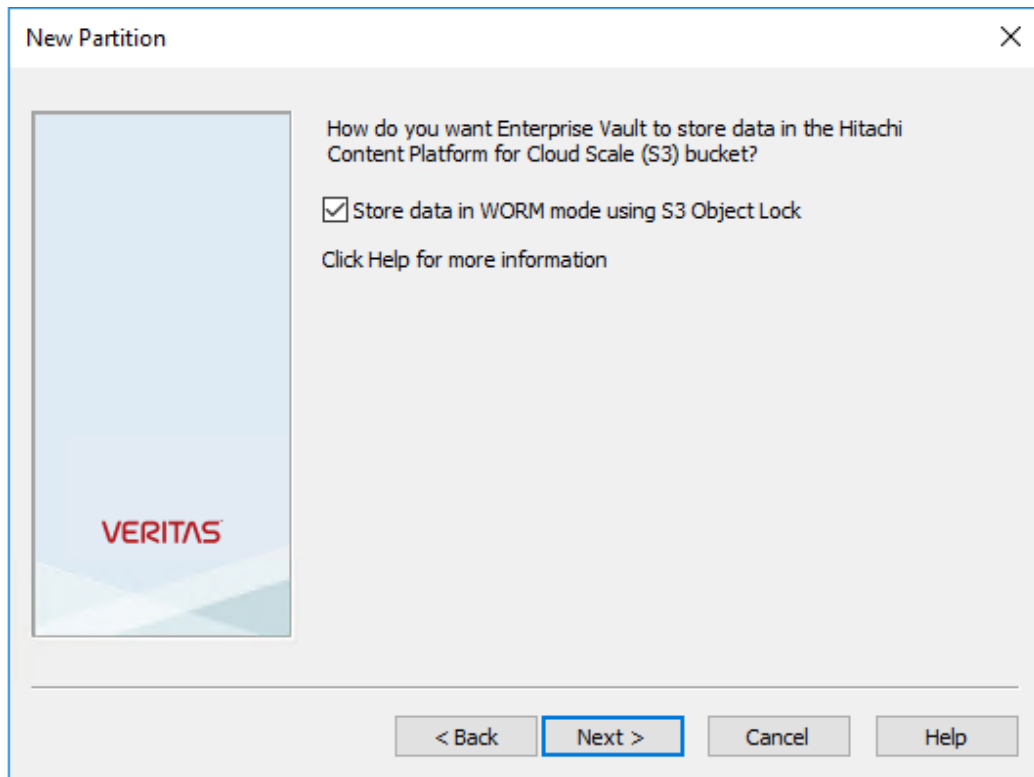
New Partition

×

How do you want Enterprise Vault to store data in the Hitachi Content Platform for Cloud Scale (S3) bucket?

☑ Store data in WORM mode using S3 Object Lock

Click Help for more information

VERITAS

< Back
Next >
Cancel
Help